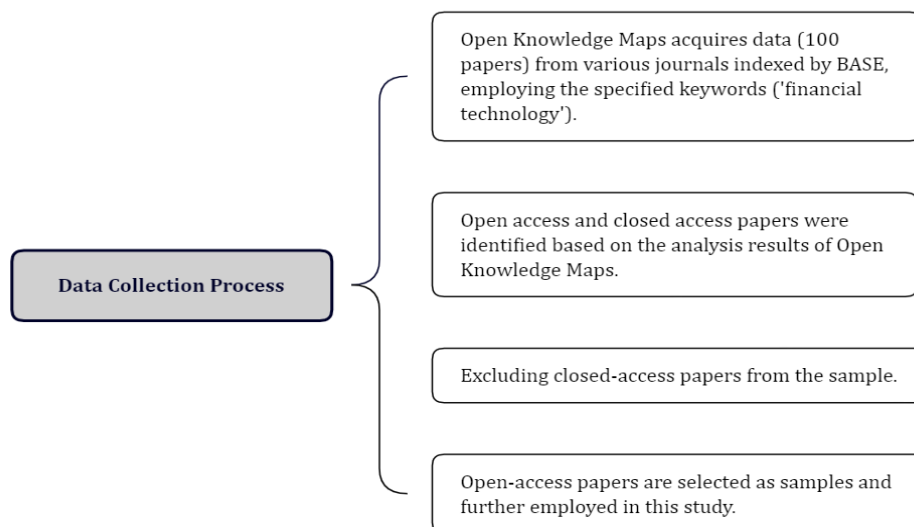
Data Collection Process

Open Knowledge Maps acquires data (100 papers) from various journals indexed by BASE, employing the specified keywords ('financial technology').

Open access and closed access papers were identified based on the analysis results of Open Knowledge Maps.

Excluding closed-access papers from the sample.

Open-access papers are selected as samples and further employed in this study.